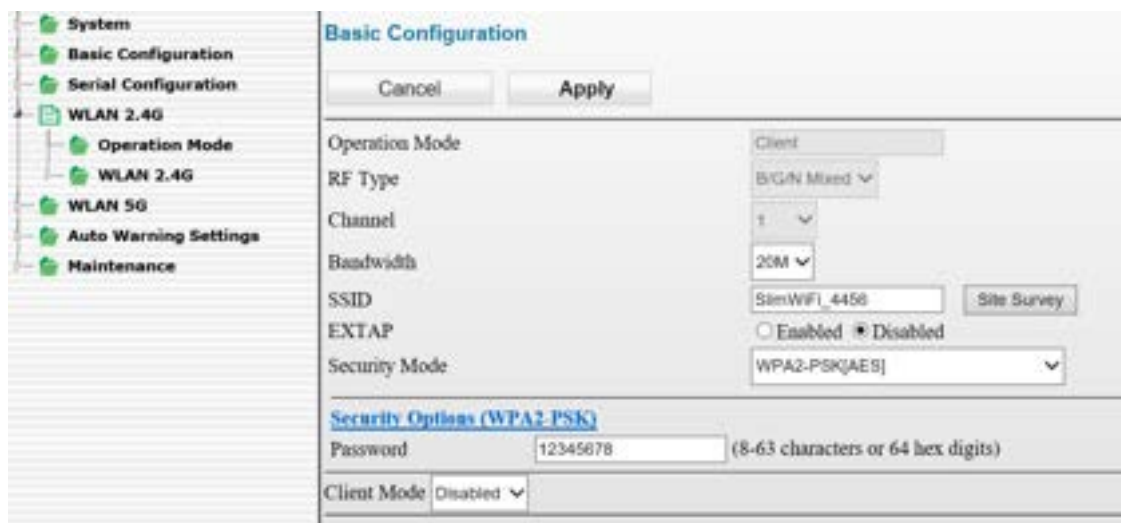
System
Basic Configuration
Serial Configuration
WLAN 2.4G
Operation Mode
WLAN 2.4G
WLAN 5G
Auto Warning Settings
Maintenance

Basic Configuration

Cancel
Apply

| | |
|---|---|
| Operation Mode | Client |
| RF Type | B/G/N Mixed |
| Channel | 1 |
| Bandwidth | 20M |
| SSID | SlimWiFi_4456 Site Survey |
| EXTAP | Enabled Disabled |
| Security Mode | WPA2-PSK[AES] |

Security Options (WPA2-PSK)
Password 12345678 (8-63 characters or 64 hex digits)

Client Mode Disabled